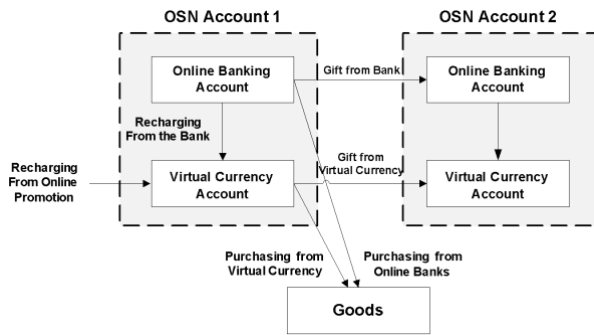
OSN Account 1

OSN Account 2

Online Banking Account

Gift from Bank

Online Banking Account

Recharging From the Bank

Recharging From Online Promotion

Virtual Currency Account

Gift from Virtual Currency

Virtual Currency Account

Purchasing from Virtual Currency

Purchasing from Online Banks

Goods